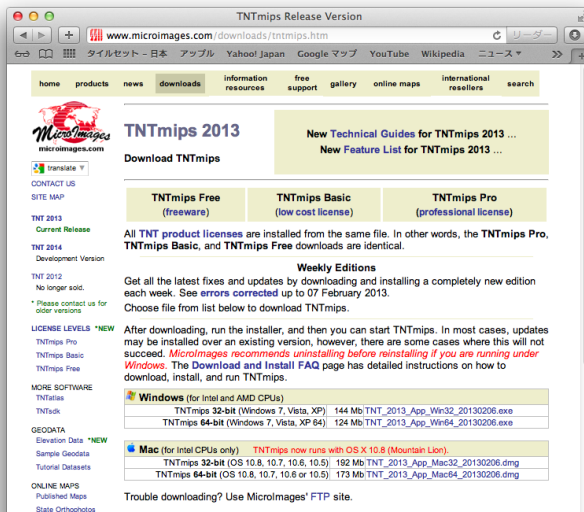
TNTmips Release Version

www.microimages.com/downloads/tntmips.htm

リーダー

タイルセット - 日本　アップル　Yahoo! Japan　Google マップ　YouTube　Wikipedia　ニュース

home　products　news　downloads　information resources　free support　gallery　online maps　international resellers　search

MicroImages
microimages.com

translate

CONTACT US
SITE MAP

TNT 2013
Current Release

TNT 2014
Development Version

TNT 2012
No longer sold.

* Please contact us for older versions

LICENSE LEVELS *NEW
TNTmips Pro
TNTmips Basic
TNTmips Free

MORE SOFTWARE
TNTatlas
TNTsdk

GEODATA
Elevation Data *NEW
Sample Geodata
Tutorial Datasets

ONLINE MAPS
Published Maps
State Orthophotos

TNTmips 2013

Download TNTmips

New Technical Guides for TNTmips 2013 ...
New Feature List for TNTmips 2013 ...

| TNTmips Free (freeware) | TNTmips Basic (low cost license) | TNTmips Pro (professional license) |
|---|---|---|

All TNT product licenses are installed from the same file. In other words, the TNTmips Pro, TNTmips Basic, and TNTmips Free downloads are identical.

Weekly Editions

Get all the latest fixes and updates by downloading and installing a completely new edition each week. See errors corrected up to 07 February 2013.

Choose file from list below to download TNTmips.

After downloading, run the installer, and then you can start TNTmips. In most cases, updates may be installed over an existing version, however, there are some cases where this will not succeed. MicroImages recommends uninstalling before reinstalling if you are running under Windows. The Download and Install FAQ page has detailed instructions on how to download, install, and run TNTmips.

Windows (for Intel and AMD CPUs)

| TNTmips 32-bit (Windows 7, Vista, XP) | 144 Mb | TNT_2013_App_Win32_20130206.exe |
|---|---|---|
| TNTmips 64-bit (Windows 7, Vista, XP 64) | 124 Mb | TNT_2013_App_Win64_20130206.exe |

Mac (for Intel CPUs only)　TNTmips now runs with OS X 10.8 (Mountain Lion).

| TNTmips 32-bit (OS 10.8, 10.7, 10.6, 10.5) | 192 Mb | TNT_2013_App_Mac32_20130206.dmg |
|---|---|---|
| TNTmips 64-bit (OS 10.8, 10.7, 10.6 or 10.5) | 173 Mb | TNT_2013_App_Mac64_20130206.dmg |

Trouble downloading? Use MicroImages' FTP site.